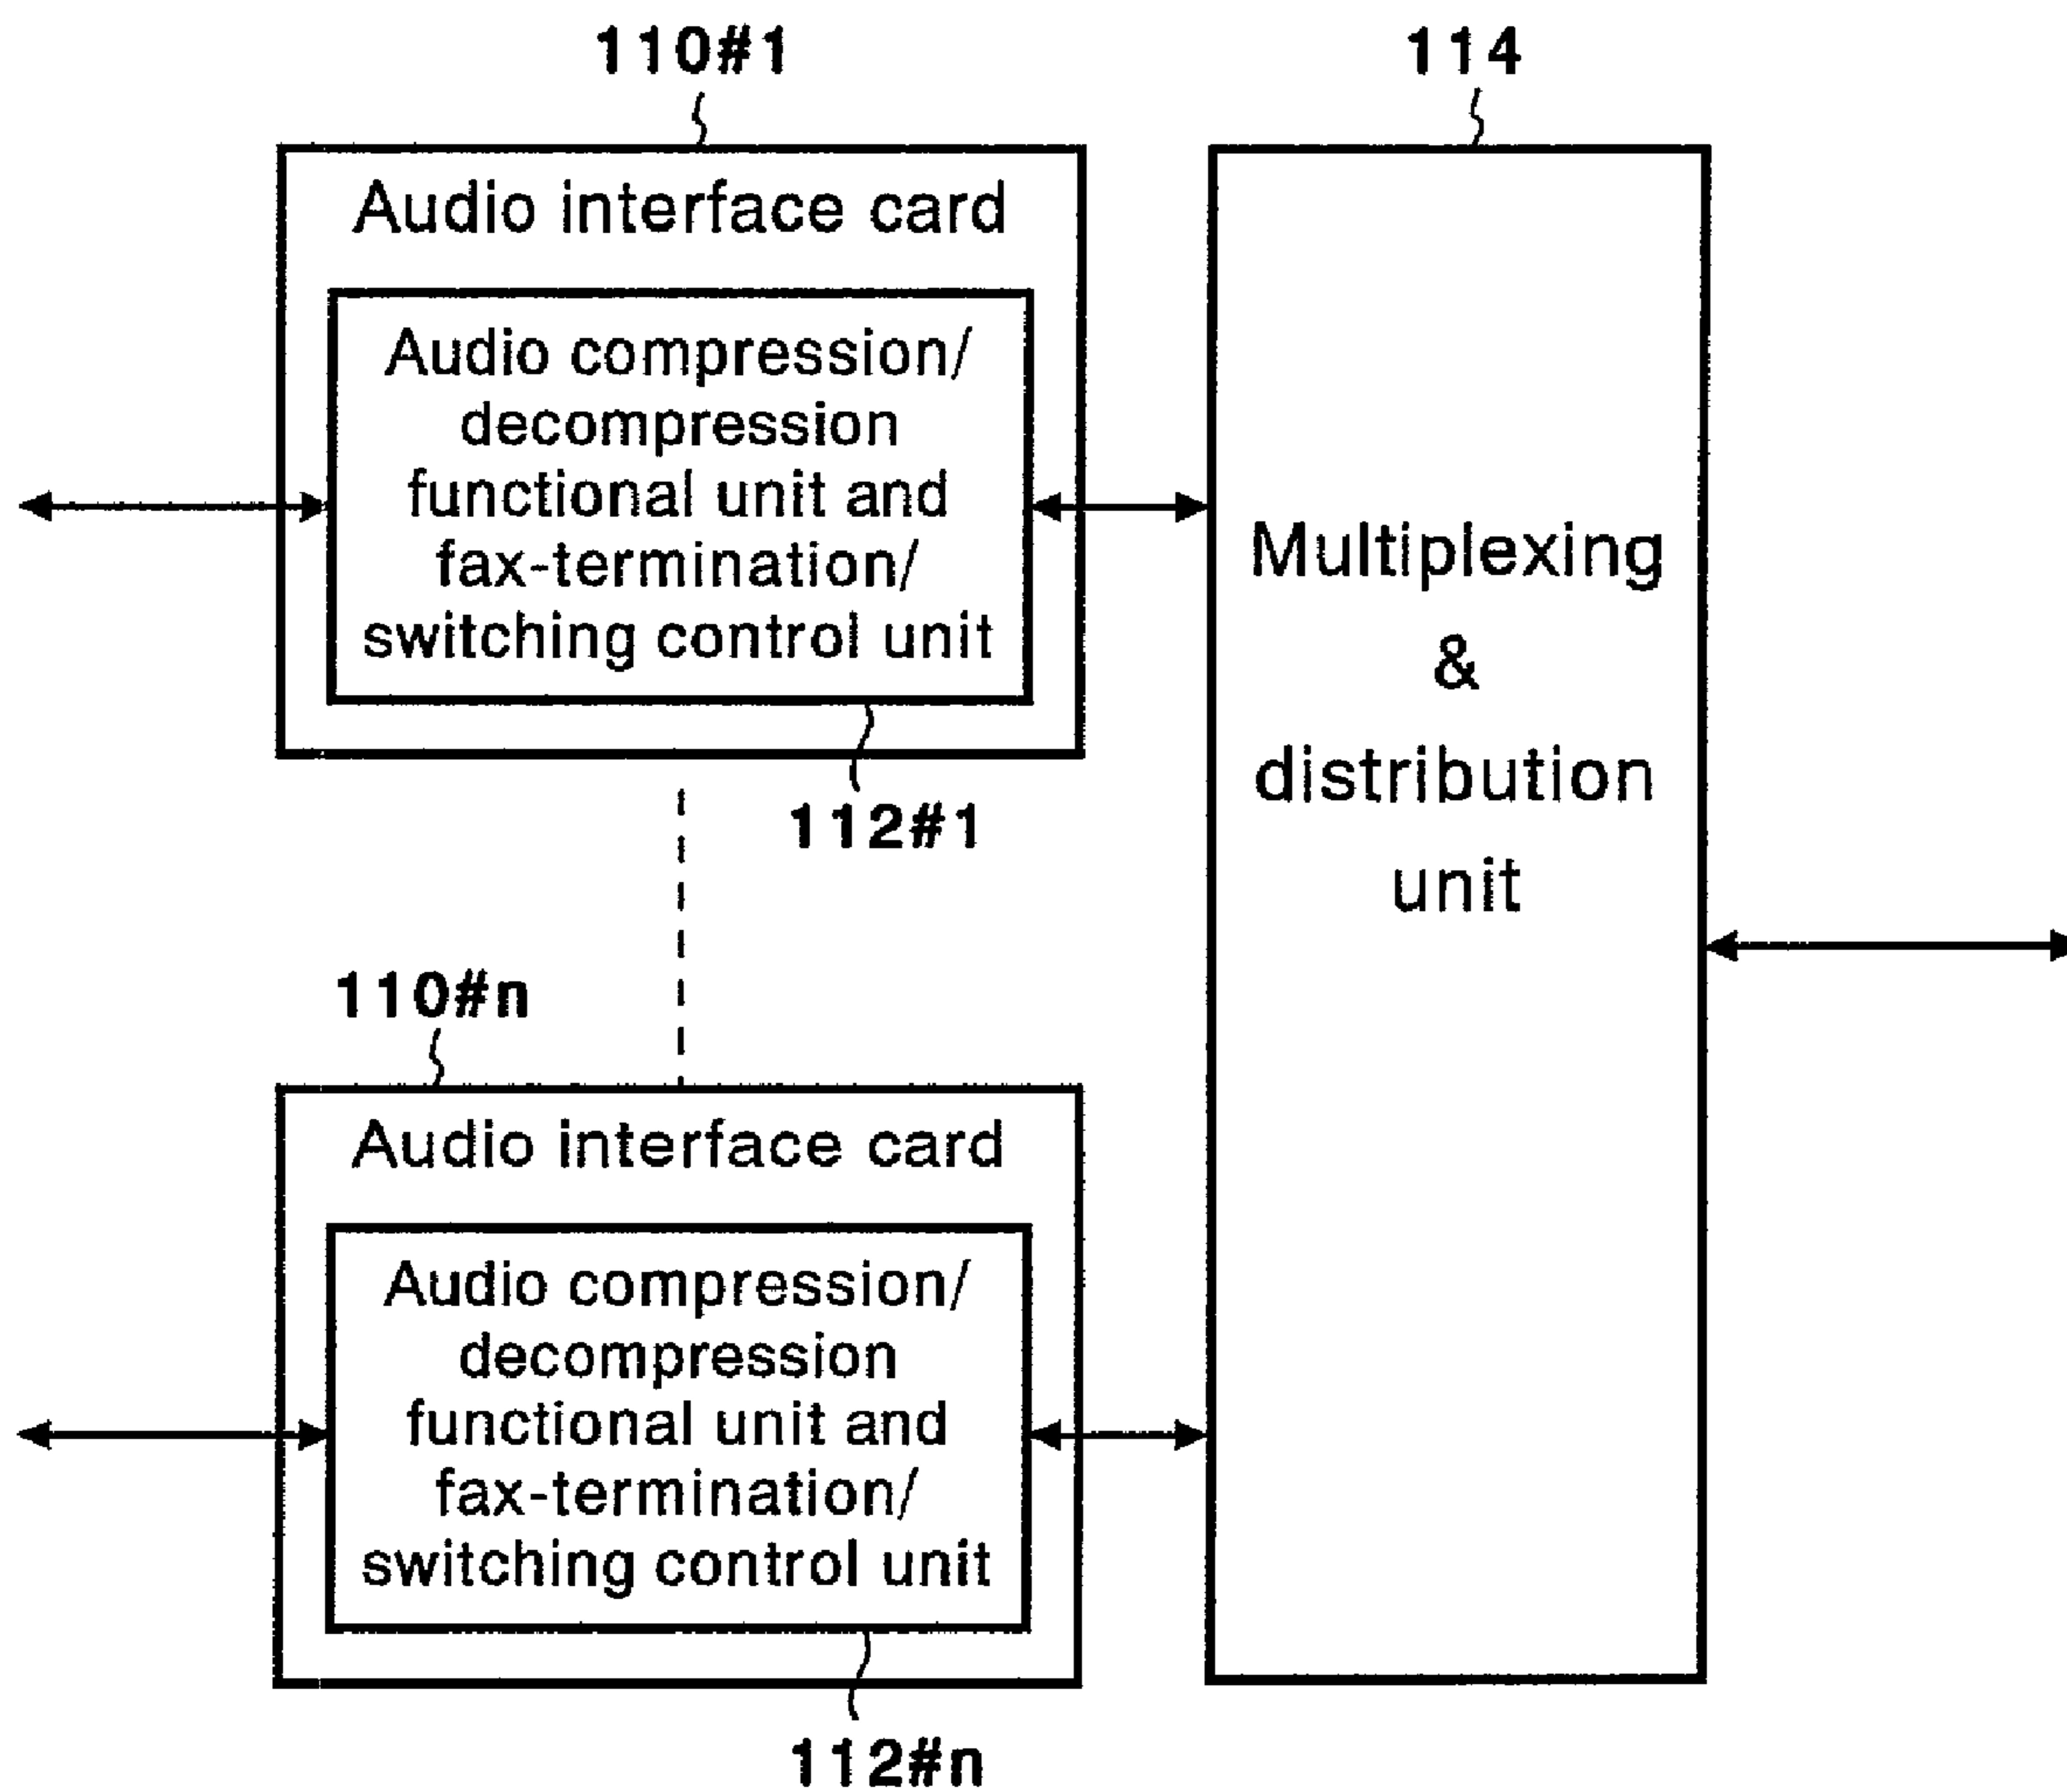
110#1

114

Audio interface card

Audio compression/ decompression functional unit and fax-termination/ switching control unit

Multiplexing & distribution unit

112#1

110#n

Audio interface card

Audio compression/ decompression functional unit and fax-termination/ switching control unit

112#n